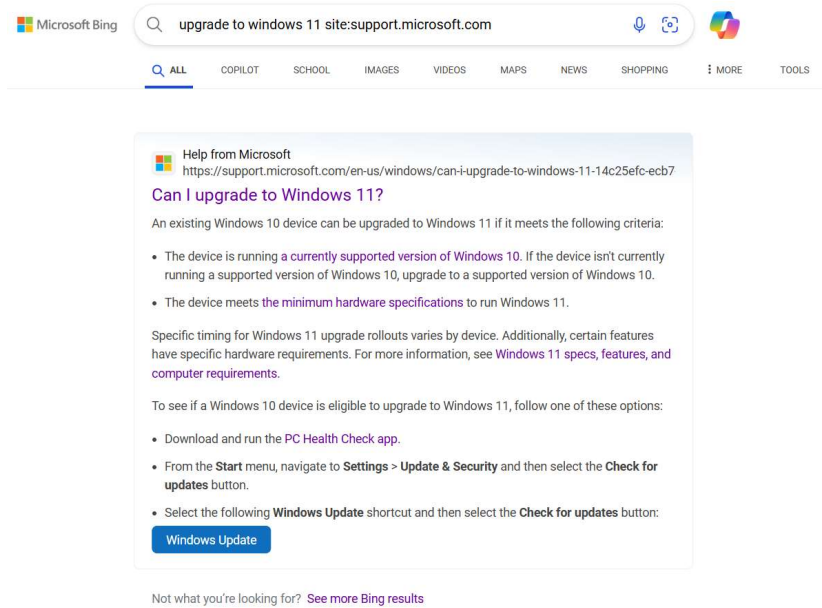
Microsoft Bing

upgrade to windows 11 site:support.microsoft.com

ALL COPILOT SCHOOL IMAGES VIDEOS MAPS NEWS SHOPPING ⋮ MORE TOOLS

Help from Microsoft
https://support.microsoft.com/en-us/windows/can-i-upgrade-to-windows-11-14c25efc-ecb7

Can I upgrade to Windows 11?

An existing Windows 10 device can be upgraded to Windows 11 if it meets the following criteria:

• The device is running a currently supported version of Windows 10. If the device isn't currently running a supported version of Windows 10, upgrade to a supported version of Windows 10.

• The device meets the minimum hardware specifications to run Windows 11.

Specific timing for Windows 11 upgrade rollouts varies by device. Additionally, certain features have specific hardware requirements. For more information, see Windows 11 specs, features, and computer requirements.

To see if a Windows 10 device is eligible to upgrade to Windows 11, follow one of these options:

• Download and run the PC Health Check app.

• From the Start menu, navigate to Settings > Update & Security and then select the Check for updates button.

• Select the following Windows Update shortcut and then select the Check for updates button:

Windows Update

Not what you're looking for? See more Bing results